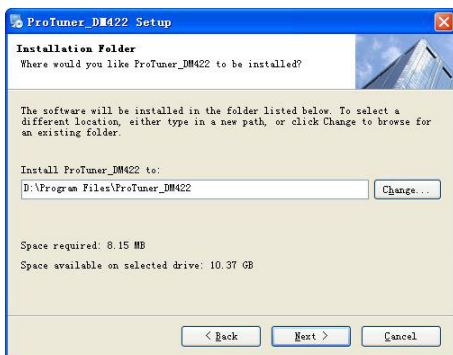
ProTuner_DM422 Setup

Installation Folder
Where would you like ProTuner_DM422 to be installed?

The software will be installed in the folder listed below. To select a different location, either type in a new path, or click Change to browse for an existing folder.

Install ProTuner_DM422 to:

D:\Program Files\ProTuner_DM422

Change...

Space required: 8.15 MB

Space available on selected drive: 10.37 GB

< Back

Next >

Cancel